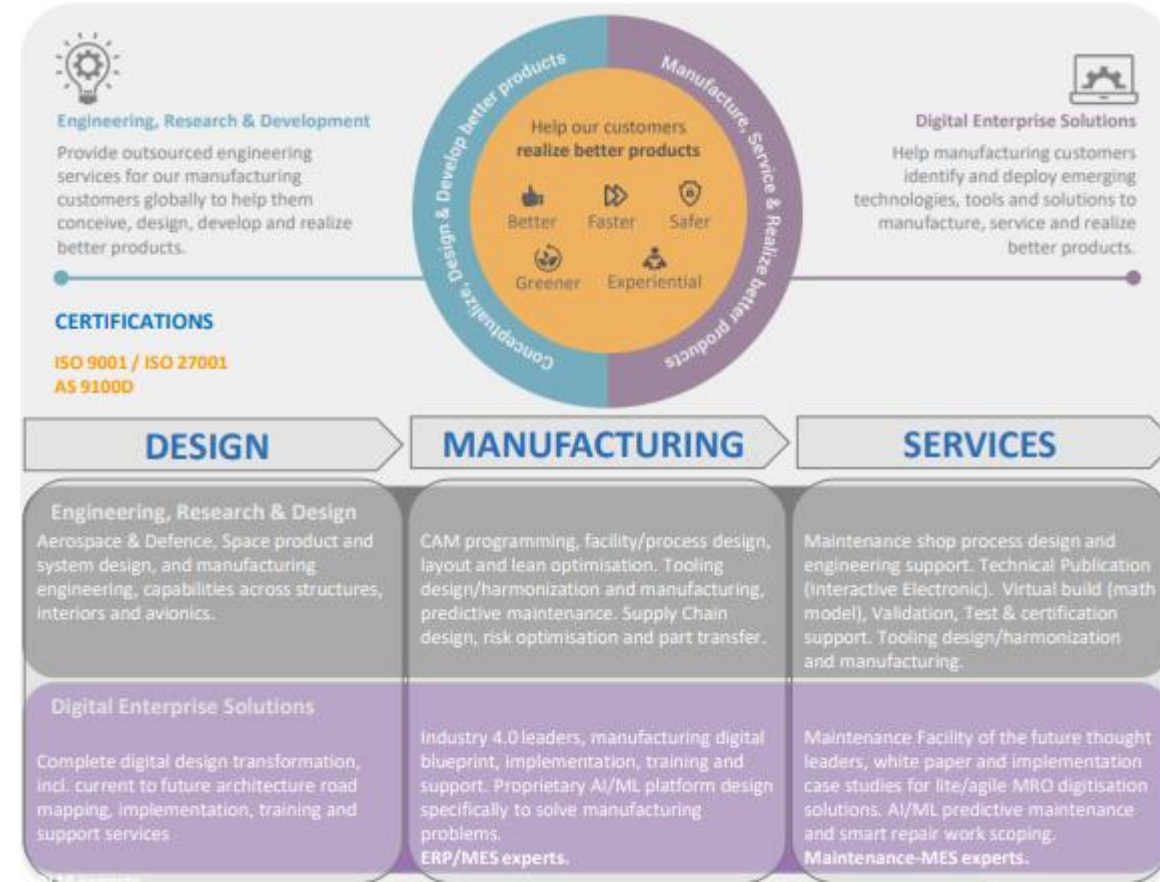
Engineering, Research & Development

Provide outsourced engineering services for our manufacturing customers globally to help them conceive, design, develop and realize better products.

Conceptualize, Design & Develop better products

Manufacture, Service & Realize better products

Help our customers realize better products

Better Faster Safer

Greener Experiential

Digital Enterprise Solutions

Help manufacturing customers identify and deploy emerging technologies, tools and solutions to manufacture, service and realize better products.

CERTIFICATIONS

ISO 9001 / ISO 27001
AS 9100D

DESIGN

MANUFACTURING

SERVICES

Engineering, Research & Design

Aerospace & Defence, Space product and system design, and manufacturing engineering, capabilities across structures, interiors and avionics.

CAM programming, facility/process design, layout and lean optimisation. Tooling design/harmonization and manufacturing, predictive maintenance. Supply Chain design, risk optimisation and part transfer.

Maintenance shop process design and engineering support. Technical Publication (Interactive Electronic). Virtual build (math model), Validation, Test & certification support. Tooling design/harmonization and manufacturing.

Digital Enterprise Solutions

Complete digital design transformation, incl. current to future architecture road mapping, implementation, training and support services

Industry 4.0 leaders, manufacturing digital blueprint, implementation, training and support. Proprietary AI/ML platform design specifically to solve manufacturing problems.
ERP/MES experts.

Maintenance Facility of the future thought leaders, white paper and implementation case studies for lite/agile MRO digitisation solutions. AI/ML predictive maintenance and smart repair work scoping.
Maintenance-MES experts.